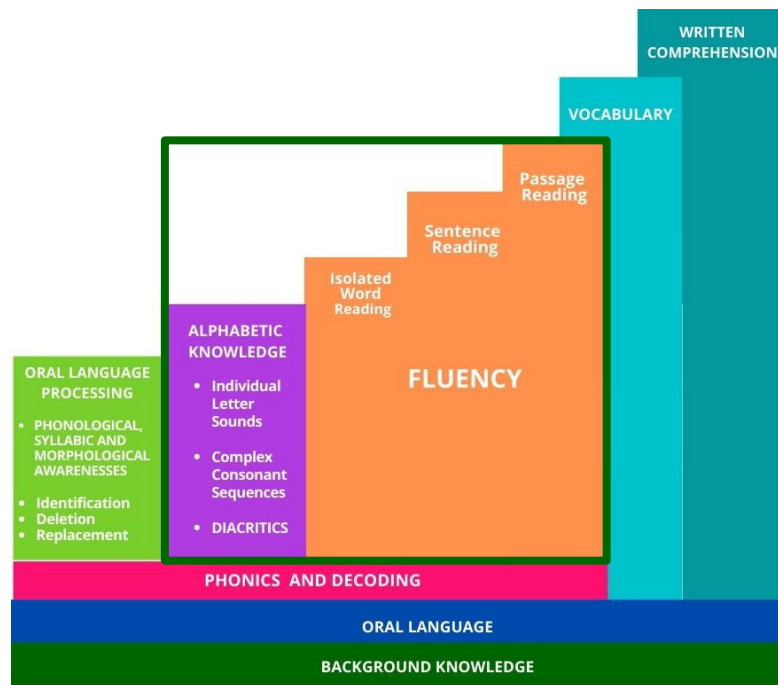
WRITTEN COMPREHENSION

VOCABULARY

Passage Reading

Sentence Reading

Isolated Word Reading

ALPHABETIC KNOWLEDGE

- Individual Letter Sounds
- Complex Consonant Sequences
- DIACRITICS

FLUENCY

ORAL LANGUAGE PROCESSING

- PHONOLOGICAL, SYLLABIC AND MORPHOLOGICAL AWARENESSES
- Identification
- Deletion
- Replacement

PHONICS AND DECODING

ORAL LANGUAGE

BACKGROUND KNOWLEDGE